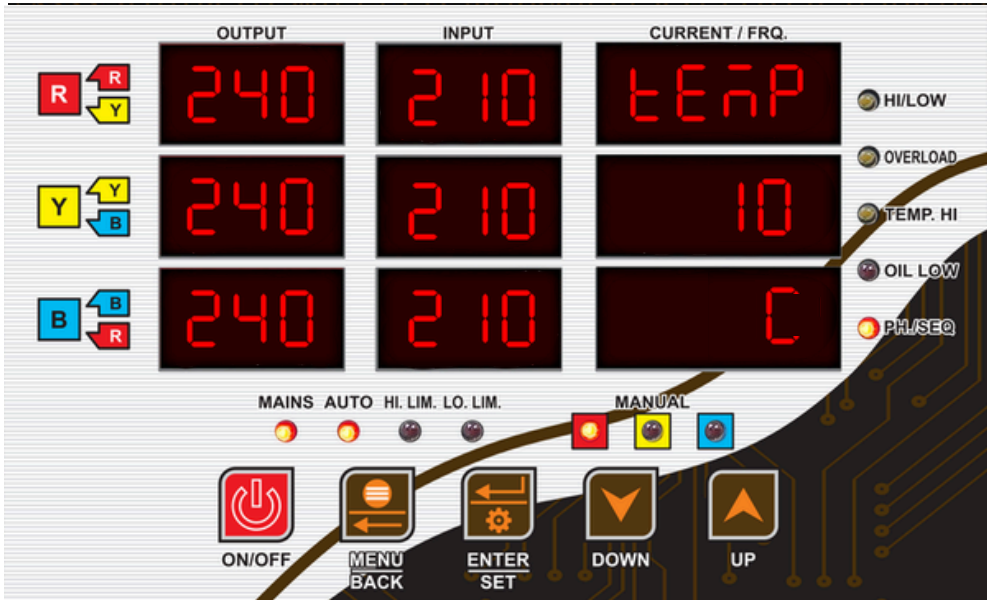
OUTPUT

INPUT

CURRENT / FRQ.

R R Y

240

210

tEnP

HI/LOW

OVERLOAD

Y Y B

240

210

10

TEMP. HI

OIL LOW

B B R

240

210

C

PH./SEQ

MAINS AUTO HI. LIM. LO. LIM.

MANUAL

ON/OFF

MENU
BACK

ENTER
SET

DOWN

UP